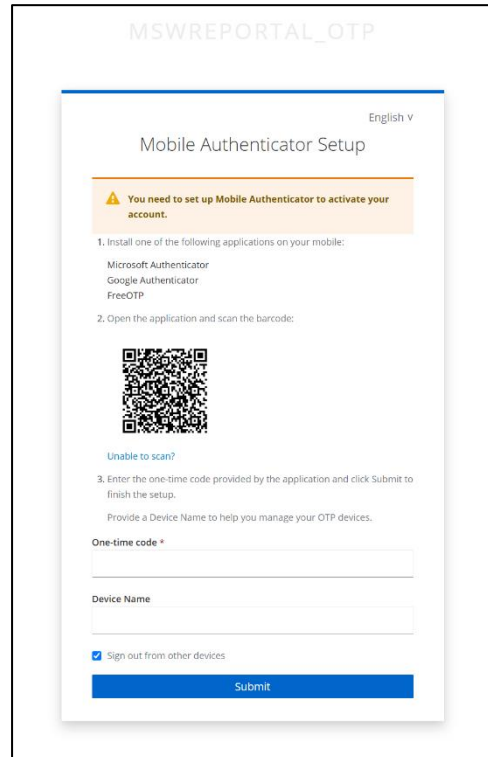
MSWREPORTAL_OTP

English ∨

Mobile Authenticator Setup

You need to set up Mobile Authenticator to activate your account.

1. Install one of the following applications on your mobile:

Microsoft Authenticator
Google Authenticator
FreeOTP

2. Open the application and scan the barcode:

Unable to scan?

3. Enter the one-time code provided by the application and click Submit to finish the setup.

Provide a Device Name to help you manage your OTP devices.

One-time code *

Device Name

Sign out from other devices

Submit